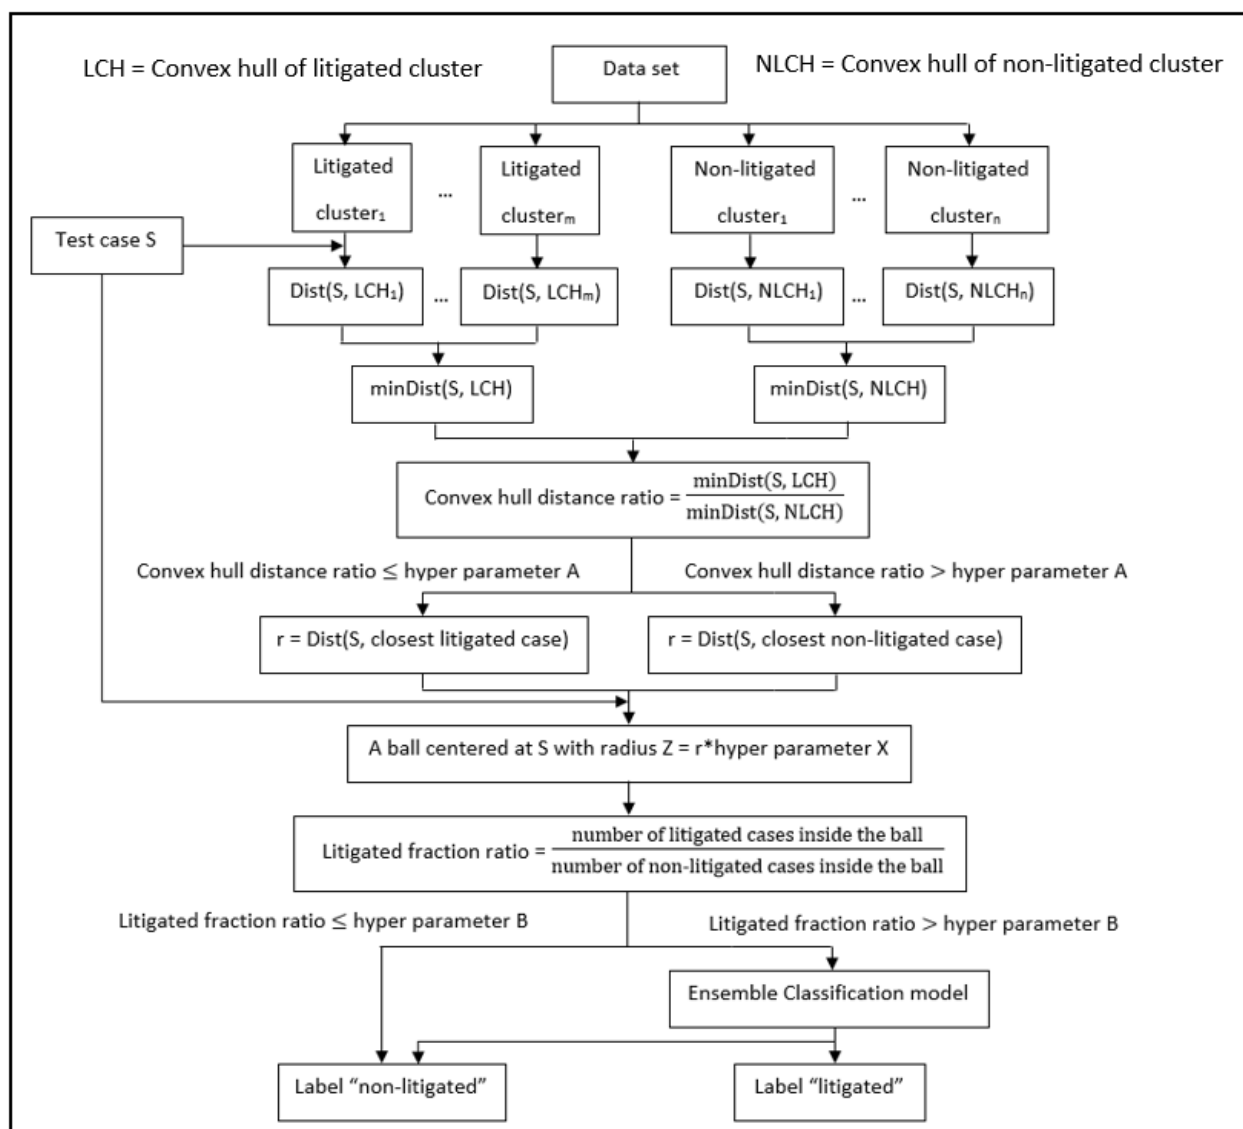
LCH = Convex hull of litigated cluster

Data set

NLCH = Convex hull of non-litigated cluster

Litigated cluster$_1$

...

Litigated cluster$_m$

Non-litigated cluster$_1$

...

Non-litigated cluster$_n$

Test case S

Dist(S, LCH$_1$)

...

Dist(S, LCH$_m$)

Dist(S, NLCH$_1$)

...

Dist(S, NLCH$_n$)

minDist(S, LCH)

minDist(S, NLCH)

Convex hull distance ratio = $\frac{\text{minDist(S, LCH)}}{\text{minDist(S, NLCH)}}$

Convex hull distance ratio $\leq$ hyper parameter A

Convex hull distance ratio $>$ hyper parameter A

r = Dist(S, closest litigated case)

r = Dist(S, closest non-litigated case)

A ball centered at S with radius Z = r*hyper parameter X

Litigated fraction ratio = $\frac{\text{number of litigated cases inside the ball}}{\text{number of non-litigated cases inside the ball}}$

Litigated fraction ratio $\leq$ hyper parameter B

Litigated fraction ratio $>$ hyper parameter B

Ensemble Classification model

Label "non-litigated"

Label "litigated"